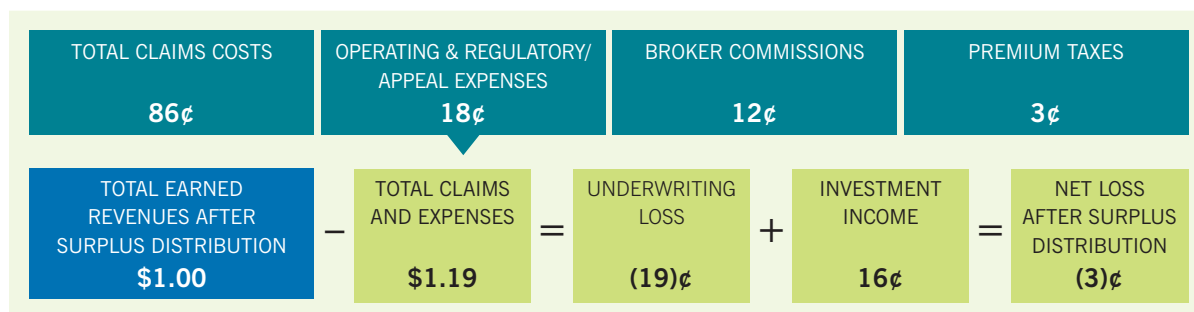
TOTAL CLAIMS COSTS

86¢

OPERATING & REGULATORY/ APPEAL EXPENSES

18¢

BROKER COMMISSIONS

12¢

PREMIUM TAXES

3¢

TOTAL EARNED REVENUES AFTER SURPLUS DISTRIBUTION

$1.00

−

TOTAL CLAIMS AND EXPENSES

$1.19

=

UNDERWRITING LOSS

(19)¢

+

INVESTMENT INCOME

16¢

=

NET LOSS AFTER SURPLUS DISTRIBUTION

(3)¢